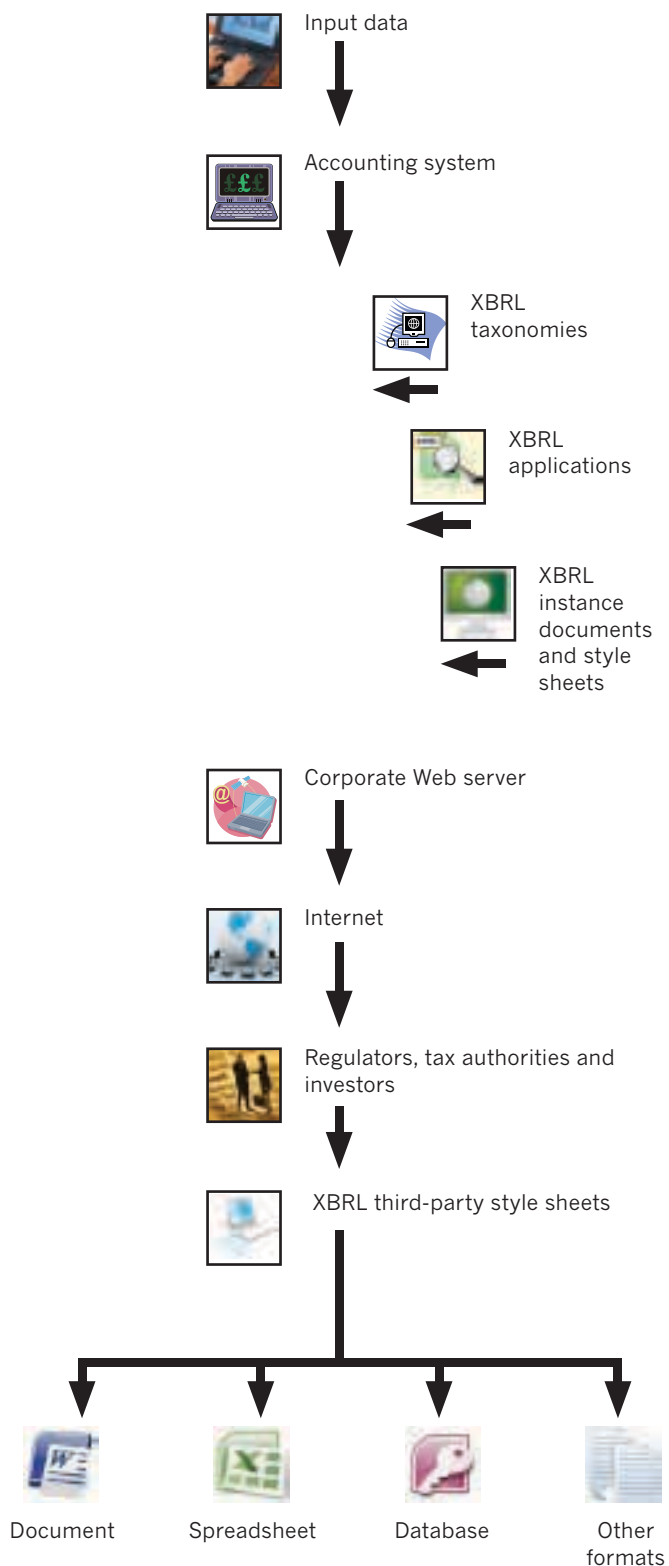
Input data

Accounting system

£££

XBRL taxonomies

XBRL applications

XBRL instance documents and style sheets

Corporate Web server

Internet

Regulators, tax authorities and investors

XBRL third-party style sheets

Document

Spreadsheet

Database

Other formats